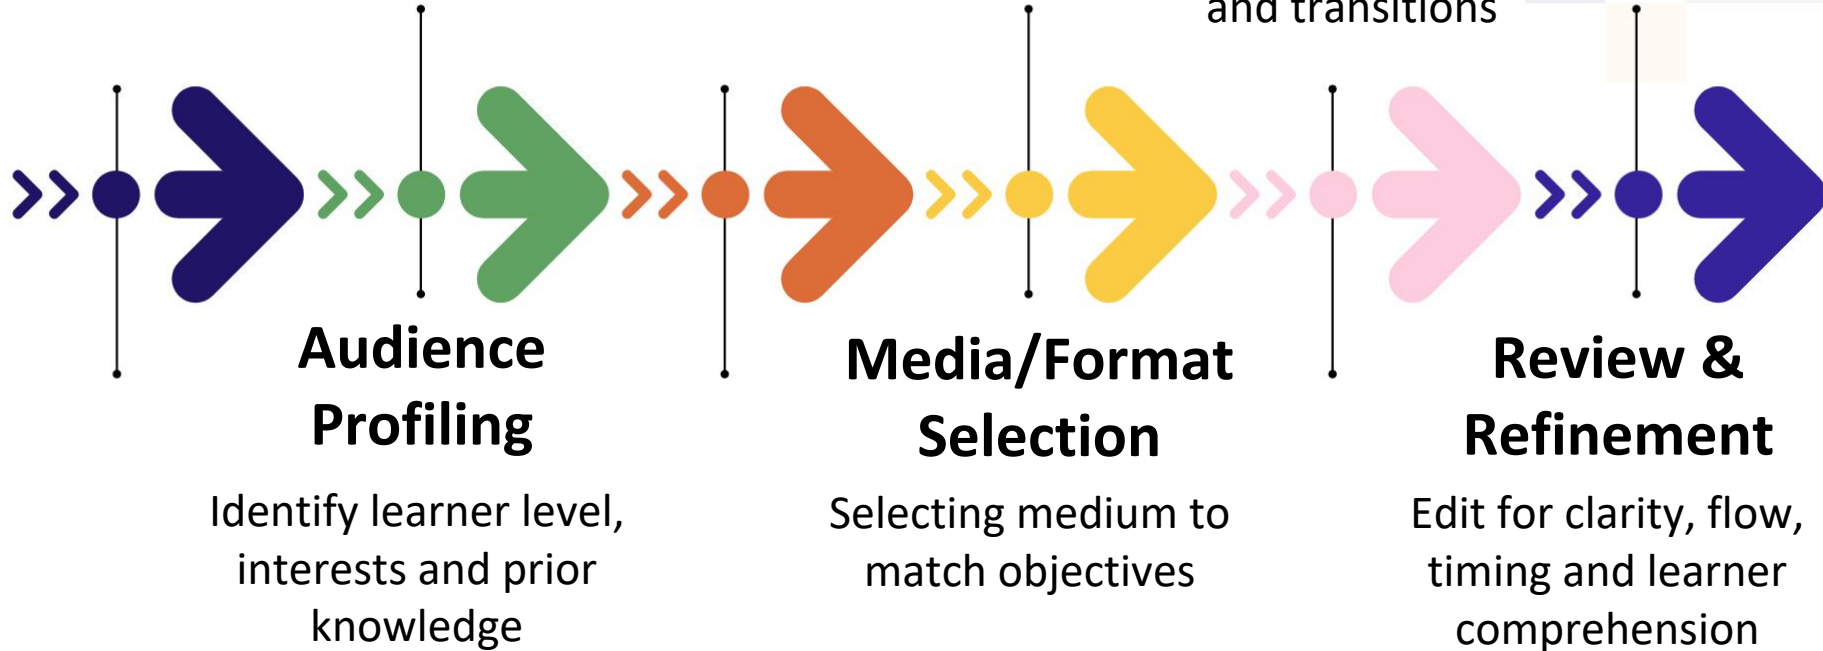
and transitions

Audience Profiling

Identify learner level, interests and prior knowledge

Media/Format Selection

Selecting medium to match objectives

Review & Refinement

Edit for clarity, flow, timing and learner comprehension